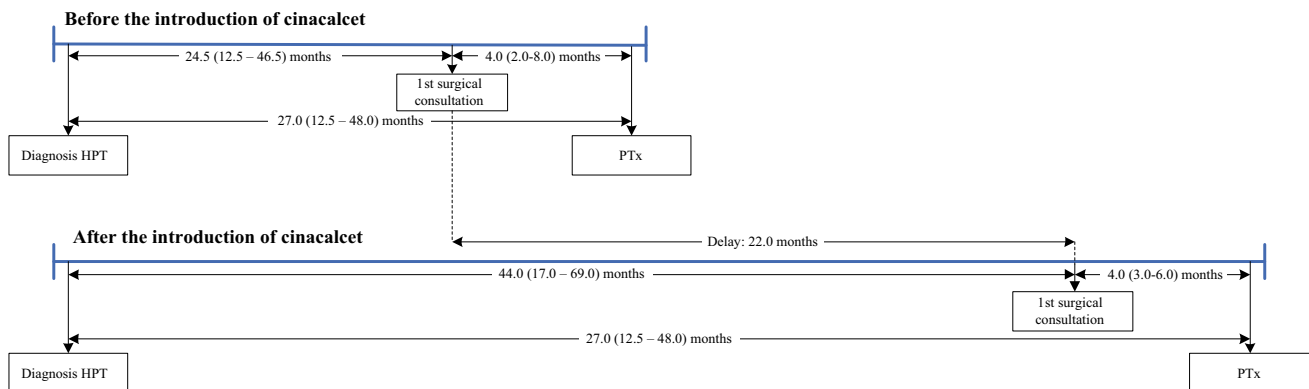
Before the introduction of cinacalcet

24.5 (12.5 – 46.5) months

4.0 (2.0-8.0) months

1st surgical consultation

27.0 (12.5 – 48.0) months

Diagnosis HPT

PTx

After the introduction of cinacalcet

Delay: 22.0 months

44.0 (17.0 – 69.0) months

4.0 (3.0-6.0) months

1st surgical consultation

27.0 (12.5 – 48.0) months

Diagnosis HPT

PTx